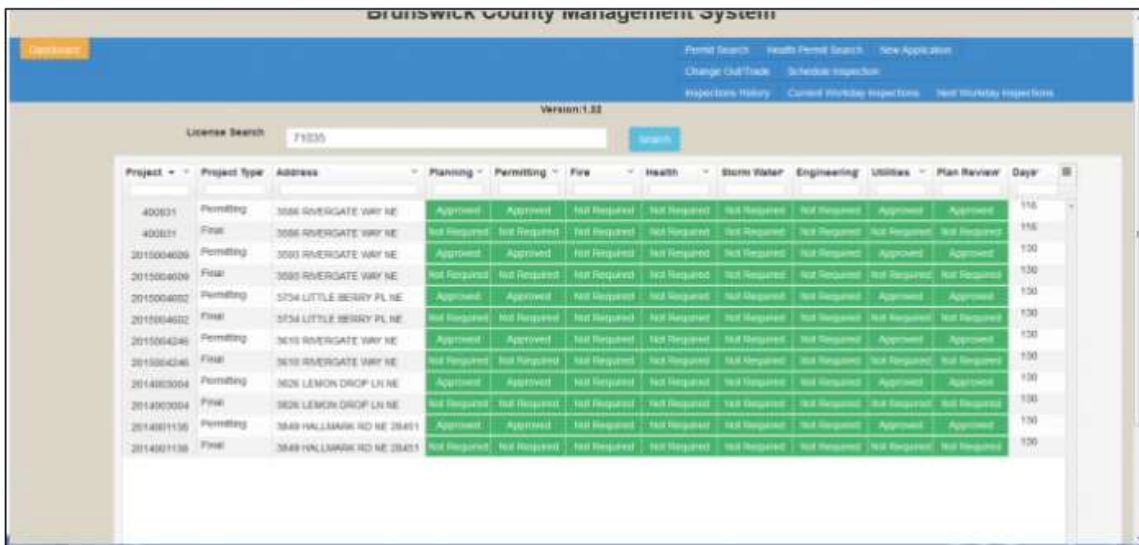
Brunswick County Management System

Dashboard

Permit Search   Health Permit Search   New Application
Change Out/Trade   Schedule Inspection
Inspections History   Current Workday Inspections   Next Workday Inspections

Version:1.32

License Search   71035   Search

| Project | Project Type | Address | Planning | Permitting | Fire | Health | Storm Water | Engineering | Utilities | Plan Review | Days |
|---|---|---|---|---|---|---|---|---|---|---|---|
| 400831 | Permitting | 3586 RIVERGATE WAY NE | Approved | Approved | Not Required | Not Required | Not Required | Not Required | Approved | Approved | 116 |
| 400831 | Final | 3586 RIVERGATE WAY NE | Not Required | Not Required | Not Required | Not Required | Not Required | Not Required | Not Required | Not Required | 116 |
| 2015004609 | Permitting | 3593 RIVERGATE WAY NE | Approved | Approved | Not Required | Not Required | Not Required | Not Required | Approved | Approved | 130 |
| 2015004609 | Final | 3593 RIVERGATE WAY NE | Not Required | Not Required | Not Required | Not Required | Not Required | Not Required | Not Required | Not Required | 130 |
| 2015004602 | Permitting | 3734 LITTLE BERRY PL NE | Approved | Approved | Not Required | Not Required | Not Required | Not Required | Approved | Approved | 130 |
| 2015004602 | Final | 3734 LITTLE BERRY PL NE | Not Required | Not Required | Not Required | Not Required | Not Required | Not Required | Not Required | Not Required | 130 |
| 2015004246 | Permitting | 3610 RIVERGATE WAY NE | Approved | Approved | Not Required | Not Required | Not Required | Not Required | Approved | Approved | 130 |
| 2015004246 | Final | 3610 RIVERGATE WAY NE | Not Required | Not Required | Not Required | Not Required | Not Required | Not Required | Not Required | Not Required | 130 |
| 2014003004 | Permitting | 3626 LEMON DROP LN NE | Approved | Approved | Not Required | Not Required | Not Required | Not Required | Approved | Approved | 130 |
| 2014003004 | Final | 3626 LEMON DROP LN NE | Not Required | Not Required | Not Required | Not Required | Not Required | Not Required | Not Required | Not Required | 130 |
| 2014001136 | Permitting | 3849 HALLMARK RD NE 28451 | Approved | Approved | Not Required | Not Required | Not Required | Not Required | Approved | Approved | 130 |
| 2014001136 | Final | 3849 HALLMARK RD NE 28451 | Not Required | Not Required | Not Required | Not Required | Not Required | Not Required | Not Required | Not Required | 130 |